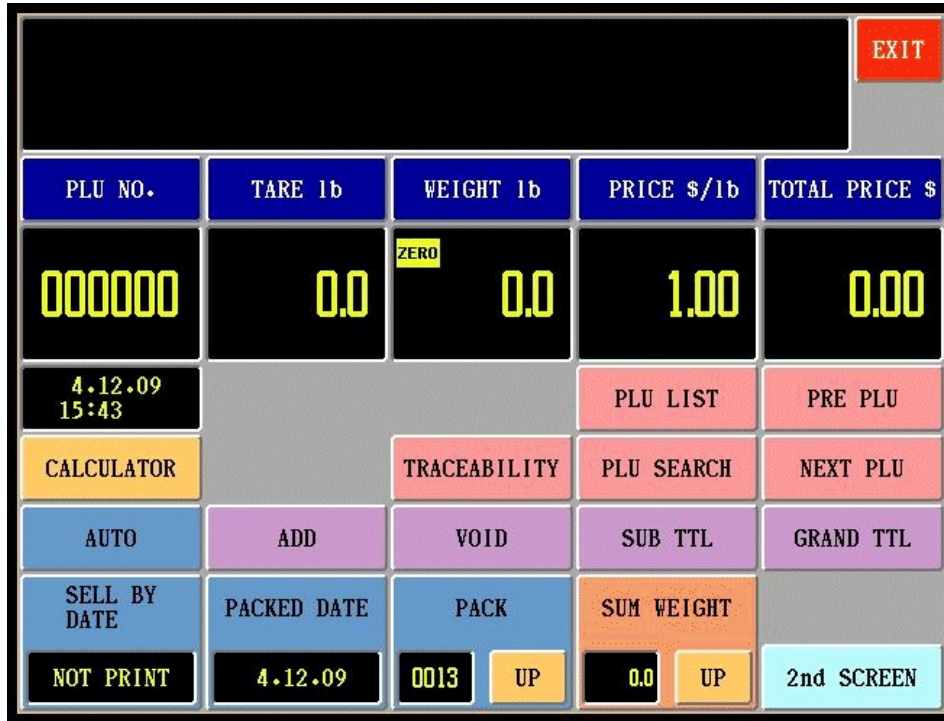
EXIT

| PLU NO. | TARE lb | WEIGHT lb | PRICE $/lb | TOTAL PRICE $ |
|---|---|---|---|---|
| 000000 | 0.0 | ZERO 0.0 | 1.00 | 0.00 |
| 4.12.09 15:43 | | | PLU LIST | PRE PLU |
| CALCULATOR | | TRACEABILITY | PLU SEARCH | NEXT PLU |
| AUTO | ADD | VOID | SUB TTL | GRAND TTL |
| SELL BY DATE | PACKED DATE | PACK | SUM WEIGHT | |
| NOT PRINT | 4.12.09 | 0013 UP | 0.0 UP | 2nd SCREEN |